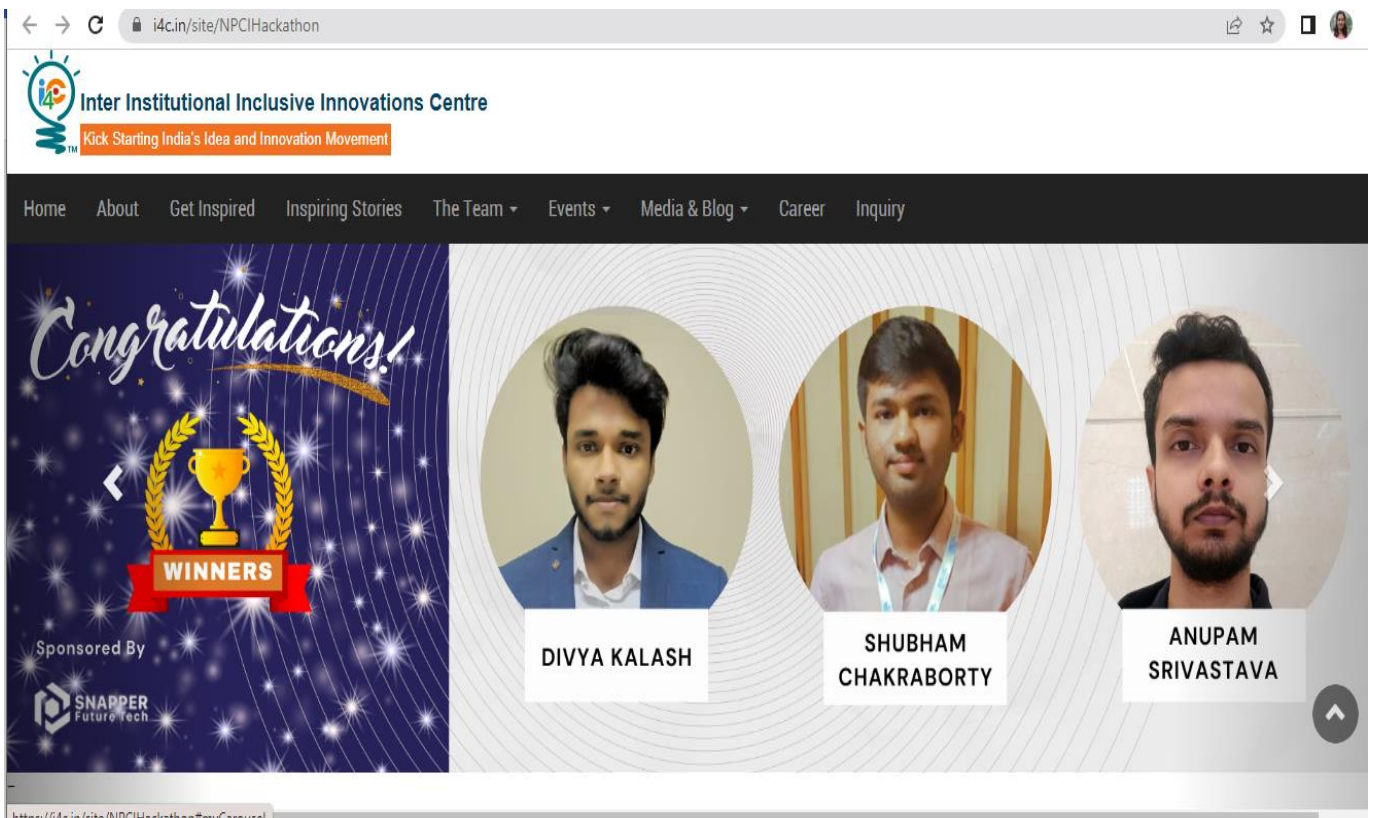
i4c.in/site/NPCIHackathon

i4c TM

Inter Institutional Inclusive Innovations Centre

Kick Starting India's Idea and Innovation Movement

Home About Get Inspired Inspiring Stories The Team ▾ Events ▾ Media & Blog ▾ Career Inquiry

Congratulations!

WINNERS

Sponsored By

SNAPPER Future Tech

DIVYA KALASH

SHUBHAM CHAKRABORTY

ANUPAM SRIVASTAVA

https://i4c.in/site/NPCIHackathon#myCarousel